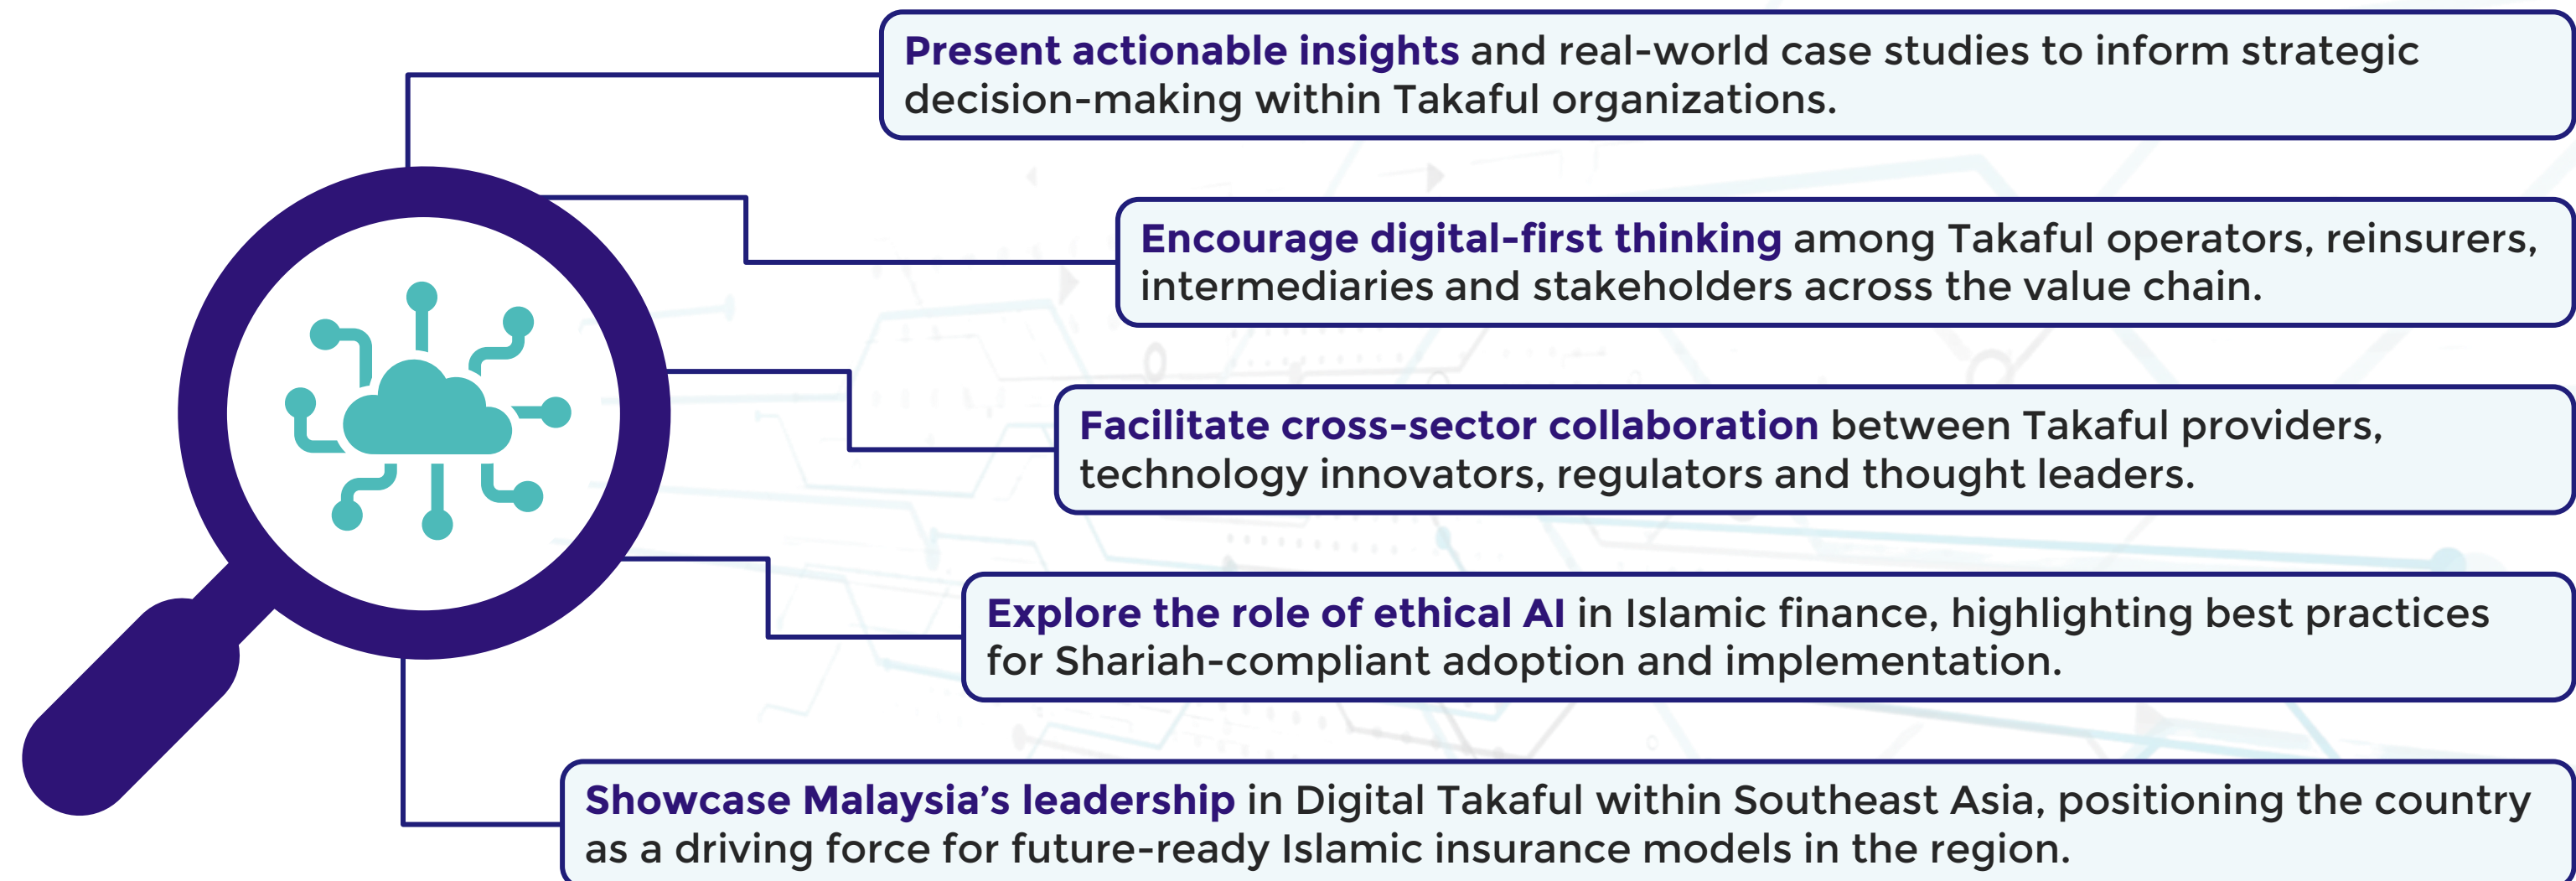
Present actionable insights and real-world case studies to inform strategic decision-making within Takaful organizations.

Encourage digital-first thinking among Takaful operators, reinsurers, intermediaries and stakeholders across the value chain.

Facilitate cross-sector collaboration between Takaful providers, technology innovators, regulators and thought leaders.

Explore the role of ethical AI in Islamic finance, highlighting best practices for Shariah-compliant adoption and implementation.

Showcase Malaysia's leadership in Digital Takaful within Southeast Asia, positioning the country as a driving force for future-ready Islamic insurance models in the region.